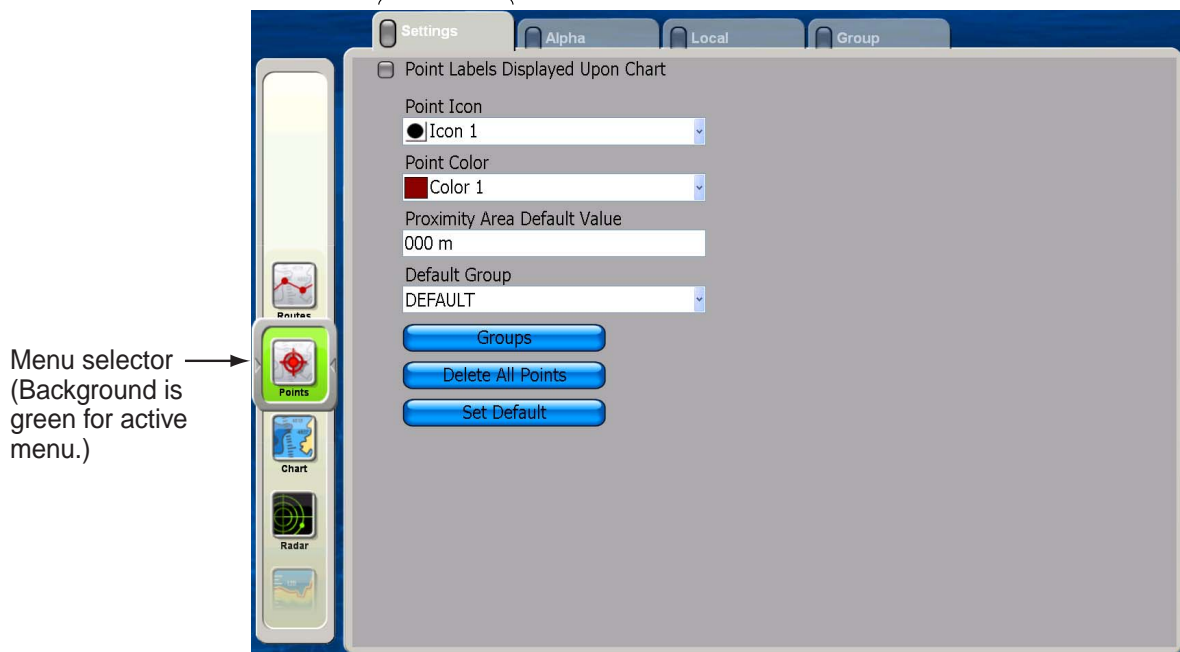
Settings
Alpha
Local
Group

Point Labels Displayed Upon Chart

Point Icon
Icon 1

Point Color
Color 1

Proximity Area Default Value
000 m

Default Group
DEFAULT

Groups
Delete All Points
Set Default

Routes
Points
Chart
Radar

Menu selector (Background is green for active menu.)